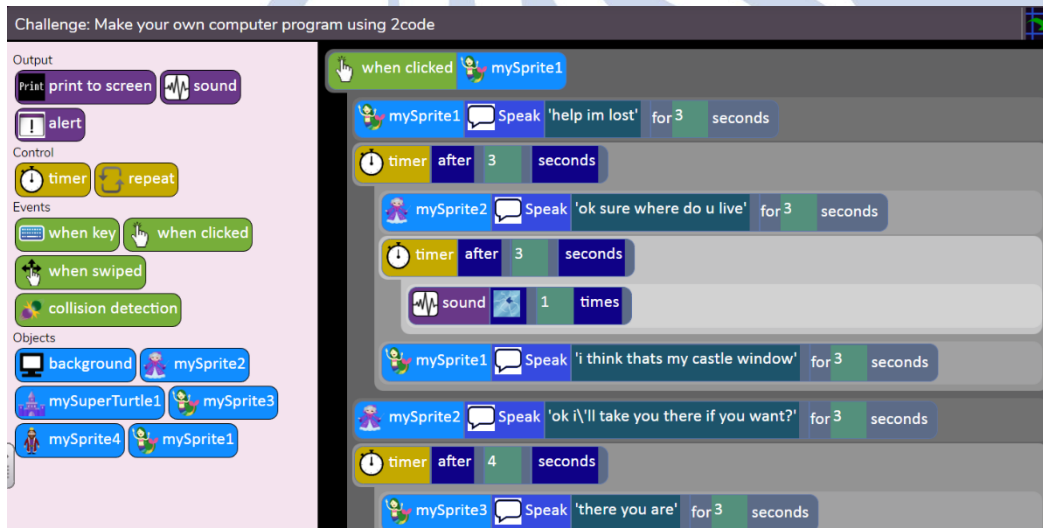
Challenge: Make your own computer program using 2code

Output
Print print to screen
sound
alert
Control
timer
repeat
Events
when key
when clicked
when swiped
collision detection
Objects
background
mySprite2
mySuperTurtle1
mySprite3
mySprite4
mySprite1

when clicked mySprite1
mySprite1 Speak 'help im lost' for 3 seconds
timer after 3 seconds
mySprite2 Speak 'ok sure where do u live' for 3 seconds
timer after 3 seconds
sound 1 times
mySprite1 Speak 'i think thats my castle window' for 3 seconds
mySprite2 Speak 'ok i\'ll take you there if you want?' for 3 seconds
timer after 4 seconds
mySprite3 Speak 'there you are' for 3 seconds